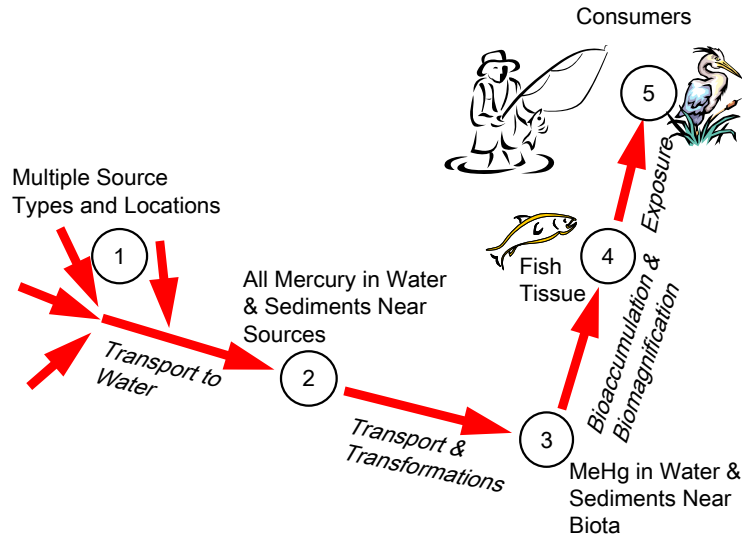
Consumers

5

Multiple Source Types and Locations

1

All Mercury in Water & Sediments Near Sources

Transport to Water

2

Fish Tissue

4

Exposure

Bioaccumulation & Biomagnification

Transport & Transformations

3

MeHg in Water & Sediments Near Biota